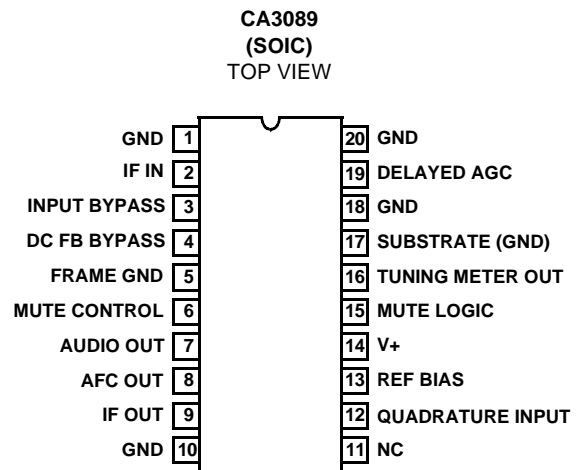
CA3089
(SOIC)
TOP VIEW

GND 1
IF IN 2
INPUT BYPASS 3
DC FB BYPASS 4
FRAME GND 5
MUTE CONTROL 6
AUDIO OUT 7
AFC OUT 8
IF OUT 9
GND 10

20 GND
19 DELAYED AGC
18 GND
17 SUBSTRATE (GND)
16 TUNING METER OUT
15 MUTE LOGIC
14 V+
13 REF BIAS
12 QUADRATURE INPUT
11 NC